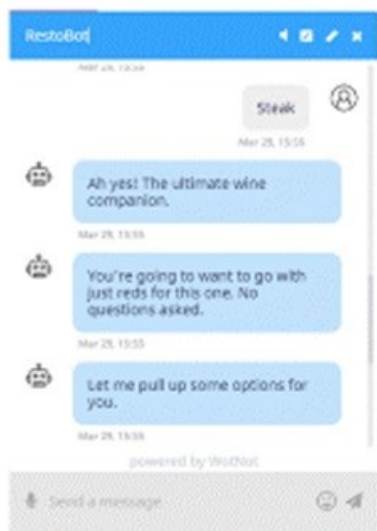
RestoBot

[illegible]

Steak

Mar 29, 15:55

Ah yes! The ultimate wine companion.

Mar 29, 15:55

You're going to want to go with just reds for this one. No questions asked.

Mar 29, 15:55

Let me pull up some options for you.

Mar 29, 15:55

powered by WotNot

Send a message